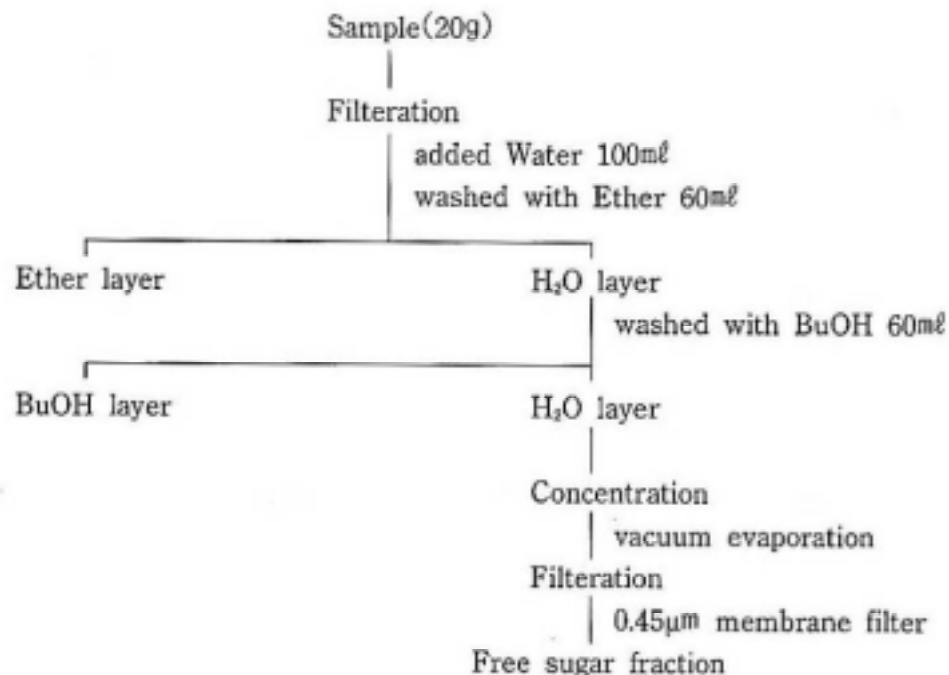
Sample(20g)

Filteration

added Water 100mℓ

washed with Ether 60mℓ

Ether layer

$H_2O$ layer

washed with BuOH 60mℓ

BuOH layer

$H_2O$ layer

Concentration

vacuum evaporation

Filteration

0.45μm membrane filter

Free sugar fraction